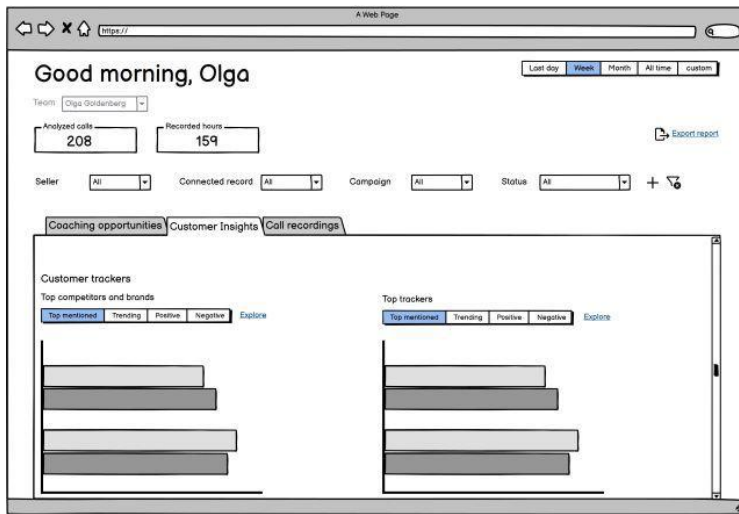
A Web Page

https://

Good morning, Olga

Last day | Week | Month | All time | custom

Team Olga Goldenberg

Analyzed calls
208

Recorded hours
159

Export report

Seller All

Connected record All

Campaign All

Status All

Coaching opportunities | Customer Insights | Call recordings

Customer trackers

Top competitors and brands

Top mentioned | Trending | Positive | Negative

Explore

Top trackers

Top mentioned | Trending | Positive | Negative

Explore